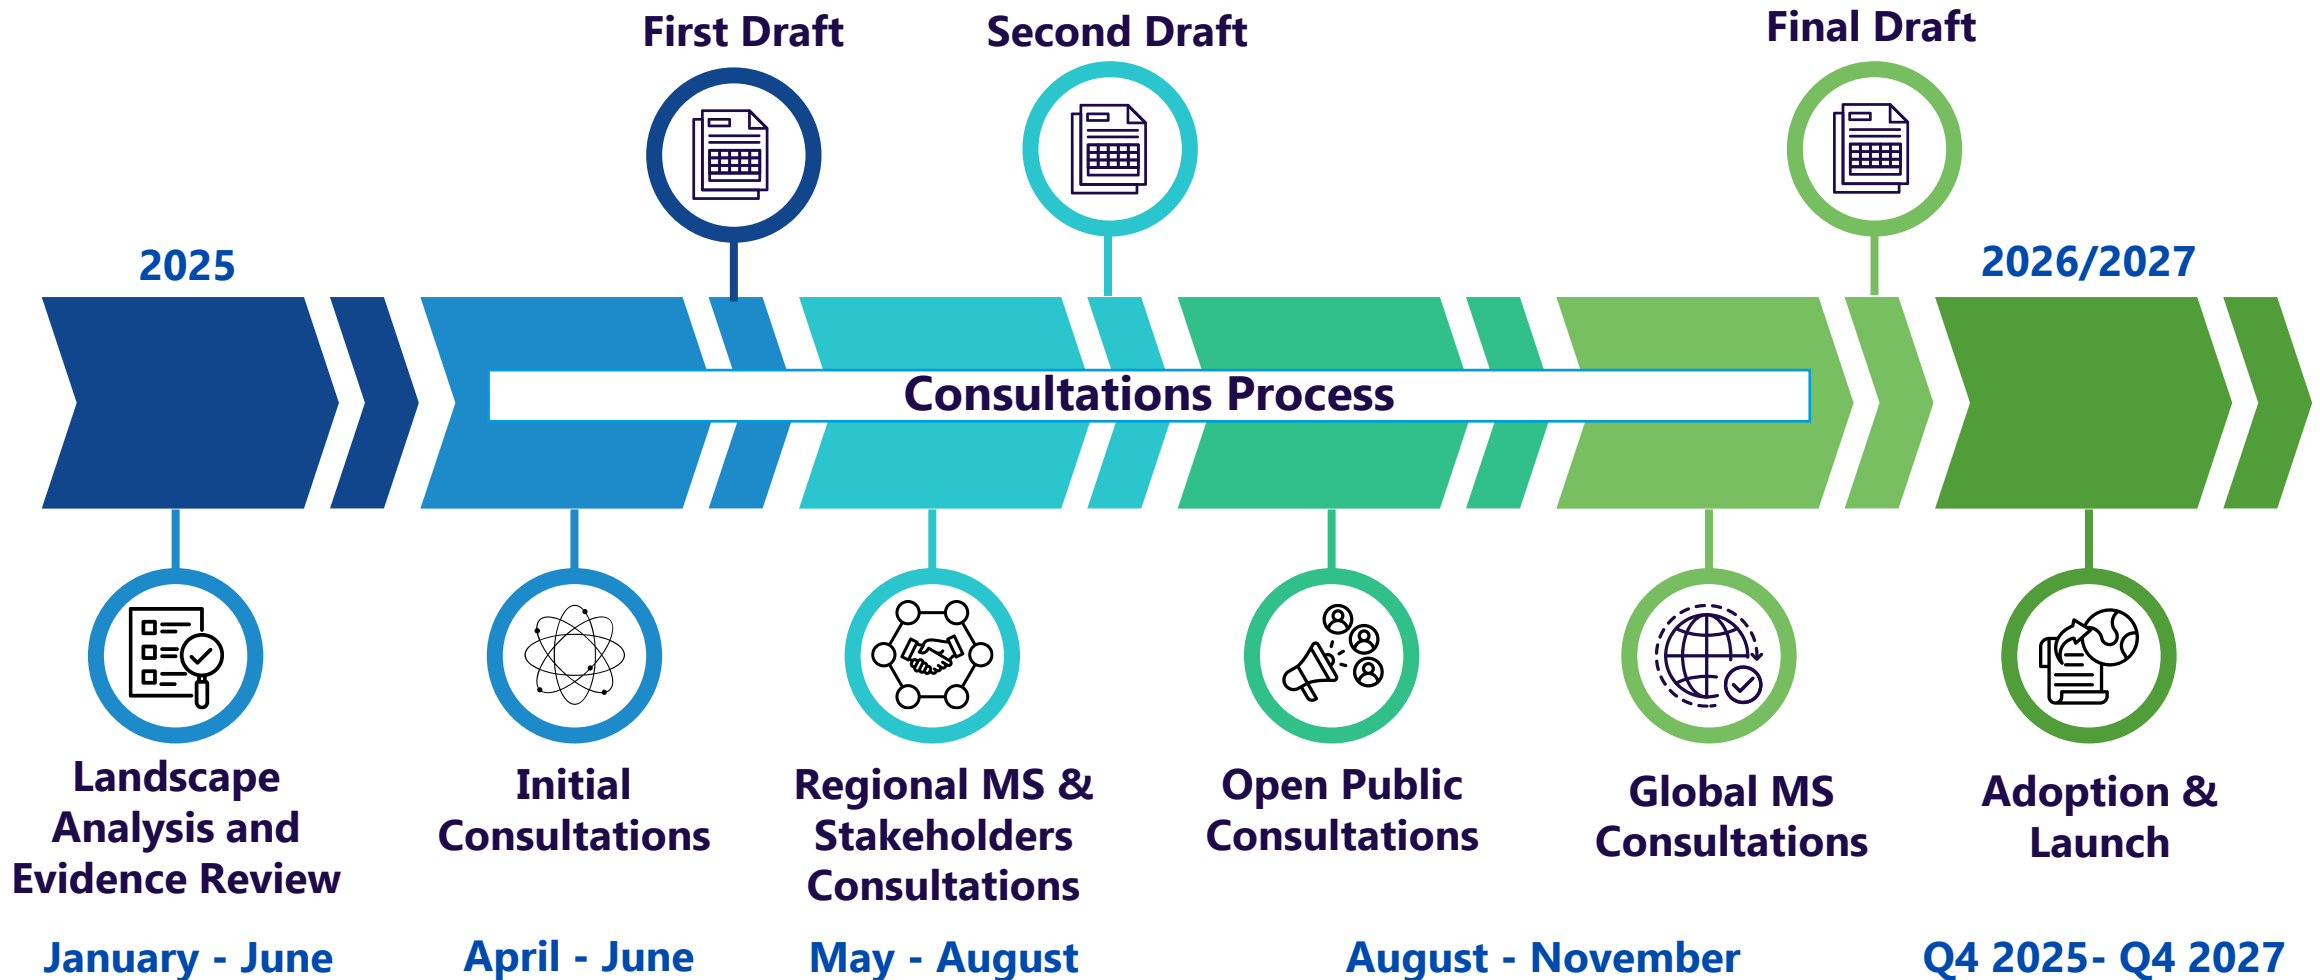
First Draft

Second Draft

Final Draft

2025

2026/2027

Consultations Process

Landscape Analysis and Evidence Review

Initial Consultations

Regional MS & Stakeholders Consultations

Open Public Consultations

Global MS Consultations

Adoption & Launch

January - June

April - June

May - August

August - November

Q4 2025- Q4 2027